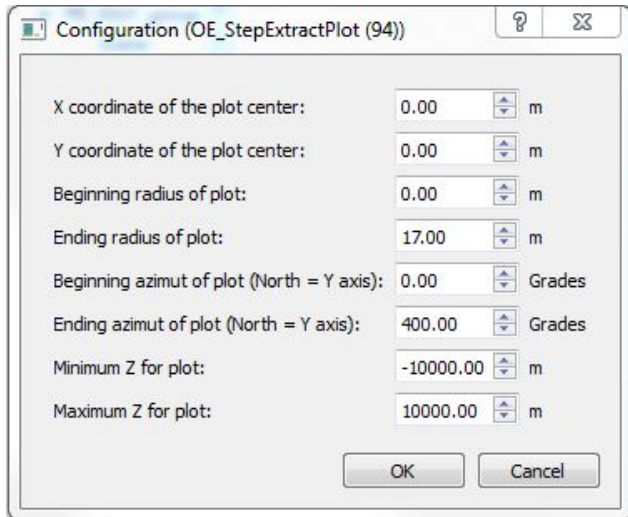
Configuration (OE_StepExtractPlot (94))

?

X coordinate of the plot center: 0.00 m
Y coordinate of the plot center: 0.00 m
Beginning radius of plot: 0.00 m
Ending radius of plot: 17.00 m
Beginning azimut of plot (North = Y axis): 0.00 Grades
Ending azimut of plot (North = Y axis): 400.00 Grades
Minimum Z for plot: -10000.00 m
Maximum Z for plot: 10000.00 m

OK Cancel